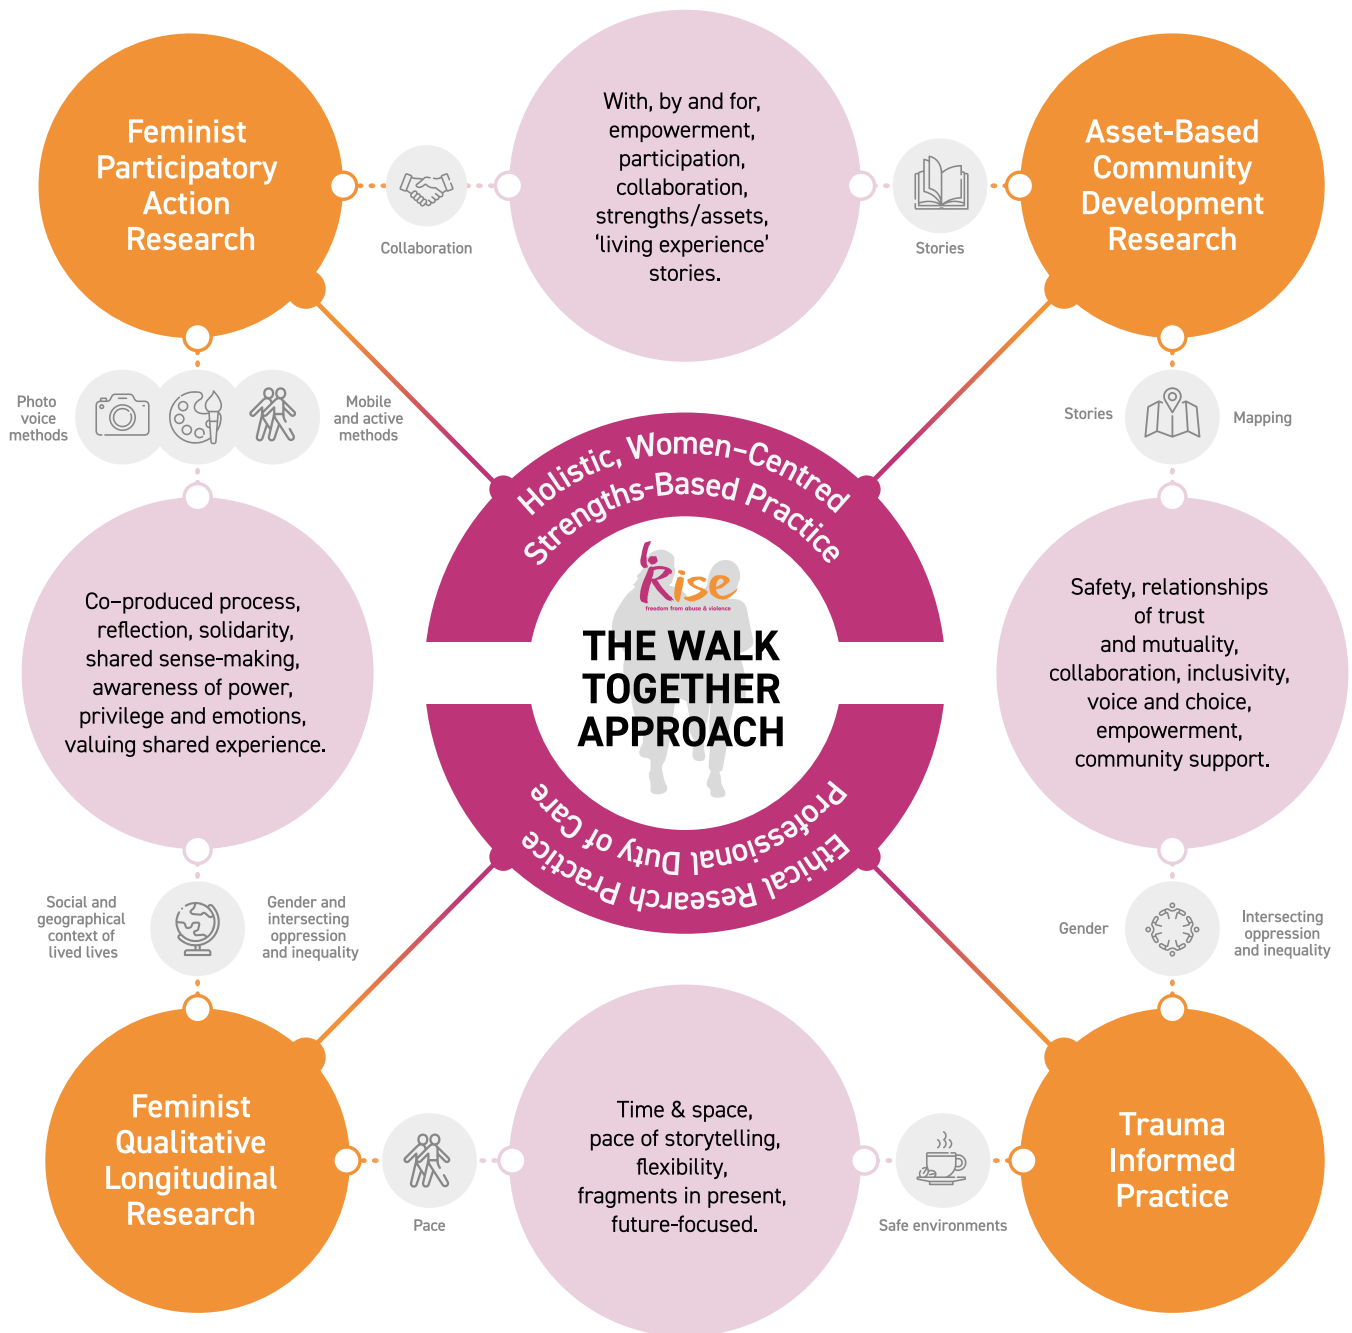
Feminist Participatory Action Research

Collaboration

With, by and for, empowerment, participation, collaboration, strengths/assets, 'living experience' stories.

Stories

Asset-Based Community Development Research

Photo voice methods

Mobile and active methods

Stories

Mapping

Holistic, Women-Centred Strengths-Based Practice

Rise
freedom from abuse & violence

THE WALK TOGETHER APPROACH

Professional Duty of Care
Ethical Research Practice

Co-produced process, reflection, solidarity, shared sense-making, awareness of power, privilege and emotions, valuing shared experience.

Safety, relationships of trust and mutuality, collaboration, inclusivity, voice and choice, empowerment, community support.

Social and geographical context of lived lives

Gender and intersecting oppression and inequality

Gender

Intersecting oppression and inequality

Feminist Qualitative Longitudinal Research

Pace

Time & space, pace of storytelling, flexibility, fragments in present, future-focused.

Safe environments

Trauma Informed Practice